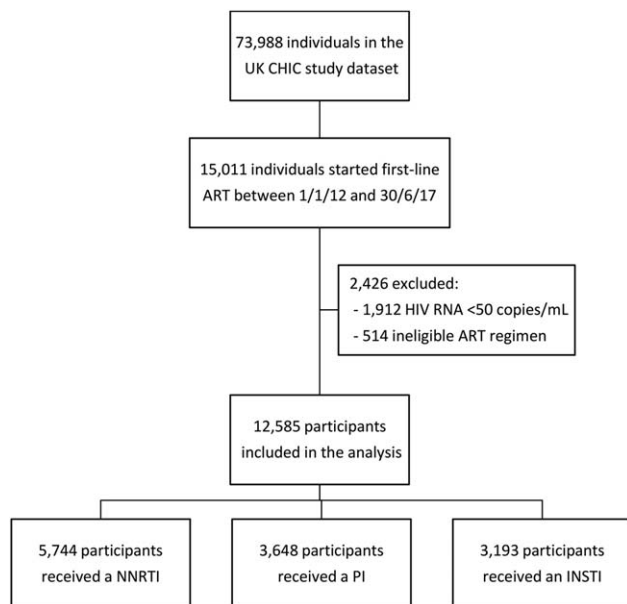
73,988 individuals in the UK CHIC study dataset

15,011 individuals started first-line ART between 1/1/12 and 30/6/17

2,426 excluded:
- 1,912 HIV RNA <50 copies/mL
- 514 ineligible ART regimen

12,585 participants included in the analysis

5,744 participants received a NNRTI

3,648 participants received a PI

3,193 participants received an INSTI